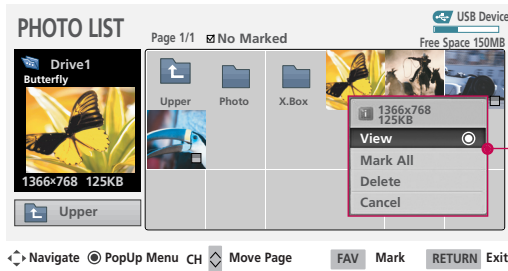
PHOTO LIST

Page 1/1 ☑ No Marked

USB Device

Free Space 150MB

Drive1

Butterfly

1366x768 125KB

Upper

Upper

Photo

X.Box

1366x768
125KB

View

Mark All

Delete

Cancel

Navigate PopUp Menu CH Move Page FAV Mark RETURN Exit